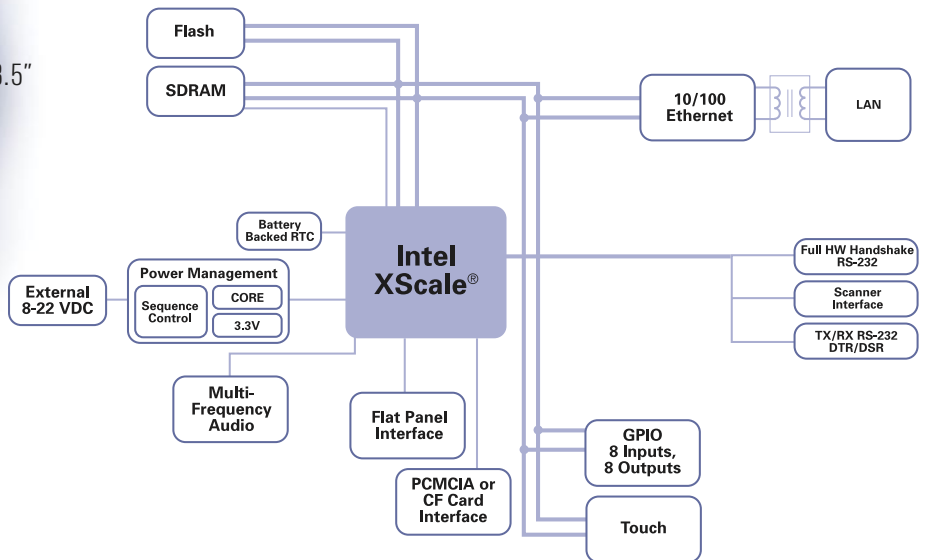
3.5"

Flash

SDRAM

10/100 Ethernet

LAN

Battery Backed RTC

Intel XScale®

Full HW Handshake RS-232

Scanner Interface

TX/RX RS-232 DTR/DSR

External 8-22 VDC

Power Management

Sequence Control

CORE

3.3V

Multi-Frequency Audio

Flat Panel Interface

PCMCIA or CF Card Interface

GPIO 8 Inputs, 8 Outputs

Touch